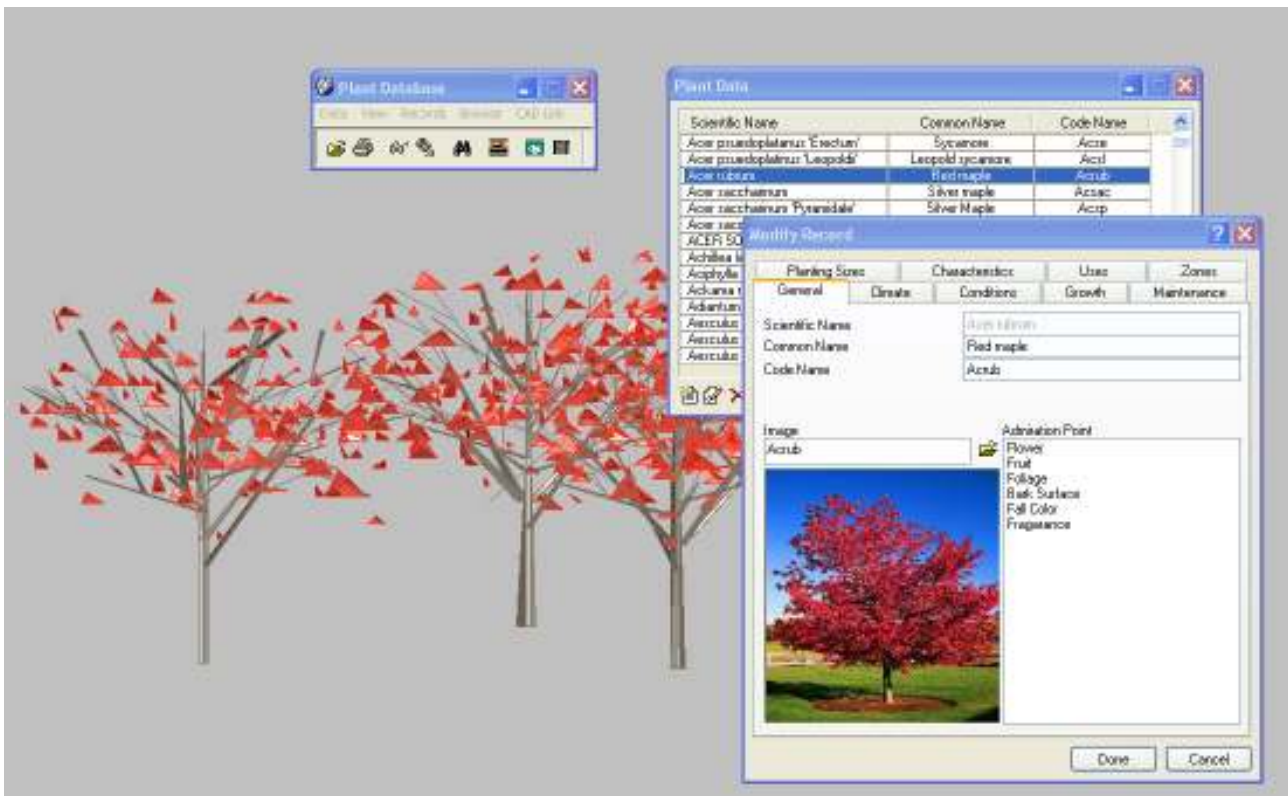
Plant Database

Data View Records Browse CAD Link

Plant Data

| Scientific Name | Common Name | Code Name |
|---|---|---|
| Acer pseudoplatanus 'Erectum' | Sycamore | Acpe |
| Acer pseudoplatanus 'Leopoldii' | Leopold sycamore | Acpl |
| Acer rubrum | Red maple | Acrub |
| Acer saccharinum | Silver maple | Acsac |
| Acer saccharinum 'Pyramidale' | Silver Maple | Acsp |
| Acer sacc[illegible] | | |
| ACER SC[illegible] | | |
| Achillea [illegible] | | |
| Acophylla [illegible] | | |
| Actaea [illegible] | | |
| Adiantum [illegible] | | |
| Aesculus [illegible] | | |
| Aesculus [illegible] | | |
| Aesculus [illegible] | | |

Modify Record

Planting Sizes | Characteristics | Uses | Zones
General | Climate | Conditions | Growth | Maintenance

Scientific Name: Acer rubrum
Common Name: Red maple
Code Name: Acrub

Image
Acrub

Admiration Point
Flower
Fruit
Foliage
Bark Surface
Fall Color
Fragrance

Done Cancel